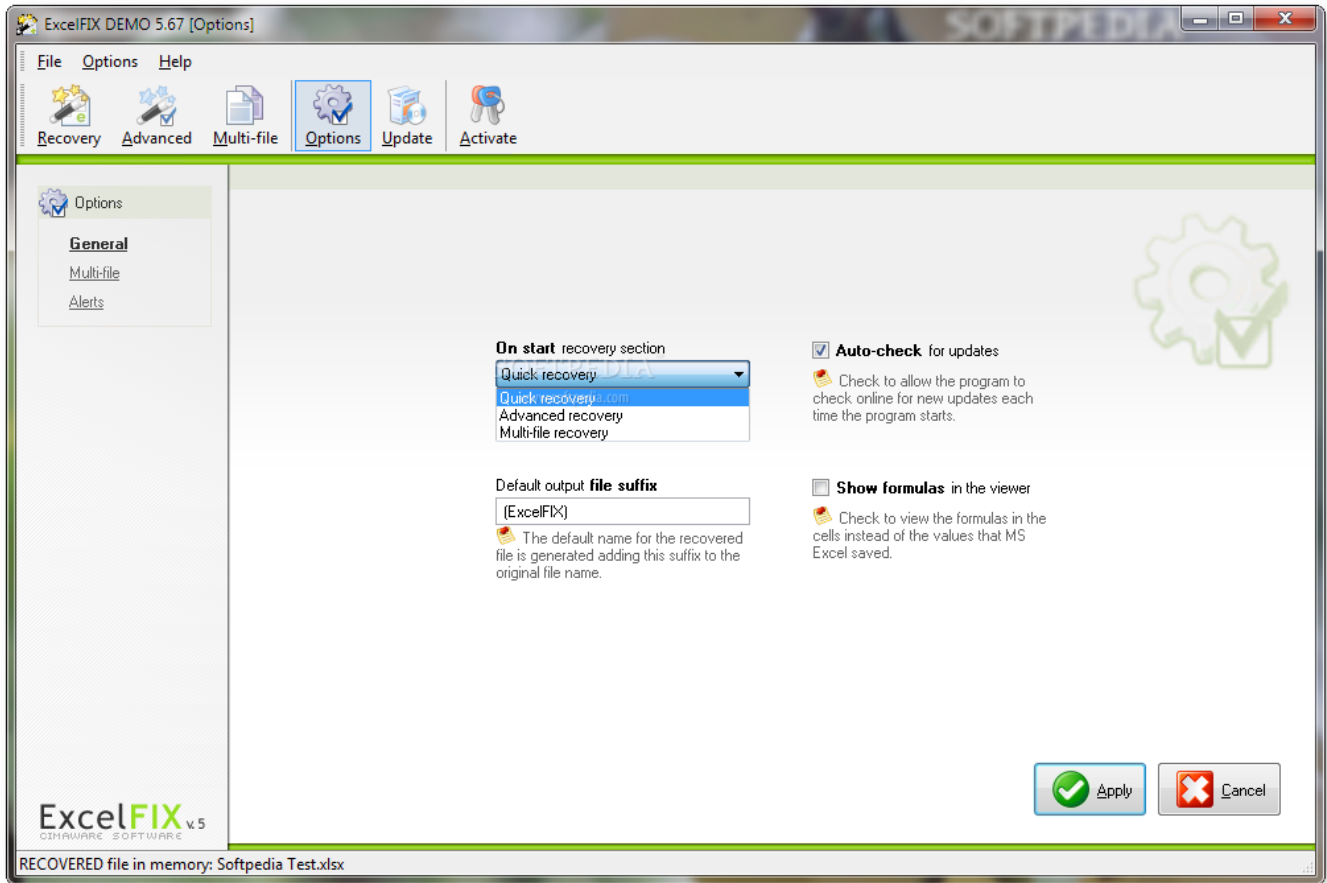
ExcelFIX DEMO 5.67 [Options]

SOFTPEDIA

File Options Help

Recovery Advanced Multi-file Options Update Activate

Options

General
Multi-file
Alerts

On start recovery section
Quick recovery
Quick recovery
Advanced recovery
Multi-file recovery

Default output file suffix
(ExcelFIX)
The default name for the recovered file is generated adding this suffix to the original file name.

Auto-check for updates
Check to allow the program to check online for new updates each time the program starts.

Show formulas in the viewer
Check to view the formulas in the cells instead of the values that MS Excel saved.

Apply
Cancel

ExcelFIX v.5
CIMAWARE SOFTWARE

RECOVERED file in memory: Softpedia Test.xlsx